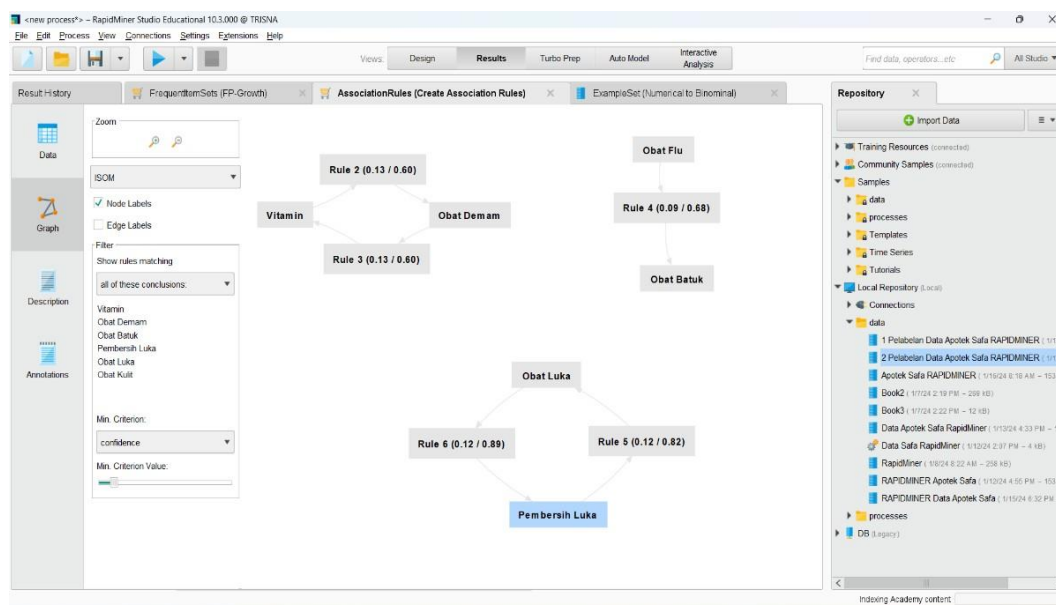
<new process*> – RapidMiner Studio Educational 10.3.000 @ TRISNA

File Edit Process View Connections Settings Extensions Help

Views: Design Results Turbo Prep Auto Model Interactive Analysis

Find data, operators...etc All Studio

Result History | FrequentItemSets (FP-Growth) | AssociationRules (Create Association Rules) | ExampleSet (Numerical to Binominal)

Data

Graph

Description

Annotations

Zoom

ISOM

Node Labels

Edge Labels

Filter

Show rules matching

all of these conclusions:

Vitamin
Obat Demam
Obat Batuk
Pembersih Luka
Obat Luka
Obat Kulit

Min. Criterion:

confidence

Min. Criterion Value:

Rule 2 (0.13 / 0.60)

Vitamin

Obat Demam

Rule 3 (0.13 / 0.60)

Obat Flu

Rule 4 (0.09 / 0.68)

Obat Batuk

Obat Luka

Rule 6 (0.12 / 0.89)

Rule 5 (0.12 / 0.82)

Pembersih Luka

Repository

Import Data

Training Resources (connected)
Community Samples (connected)
Samples
data
processes
Templates
Time Series
Tutorials
Local Repository (Local)
Connections
data
1 Pelabelan Data Apotek Safa RAPIDMINER (1/1
2 Pelabelan Data Apotek Safa RAPIDMINER (1/1
Apotek Safa RAPIDMINER (1/16/24 8:18 AM – 153
Book2 (1/7/24 2:19 PM – 299 kB)
Book3 (1/7/24 2:22 PM – 12 kB)
Data Apotek Safa RapidMiner (1/13/24 4:33 PM –
Data Safa RapidMiner (1/12/24 2:07 PM – 4 kB)
RapidMiner (1/8/24 8:22 AM – 258 kB)
RAPIDMINER Apotek Safa (1/12/24 4:55 PM – 153
RAPIDMINER Data Apotek Safa (1/15/24 8:32 PM
processes
DB (Legacy)

Indexing Academy content